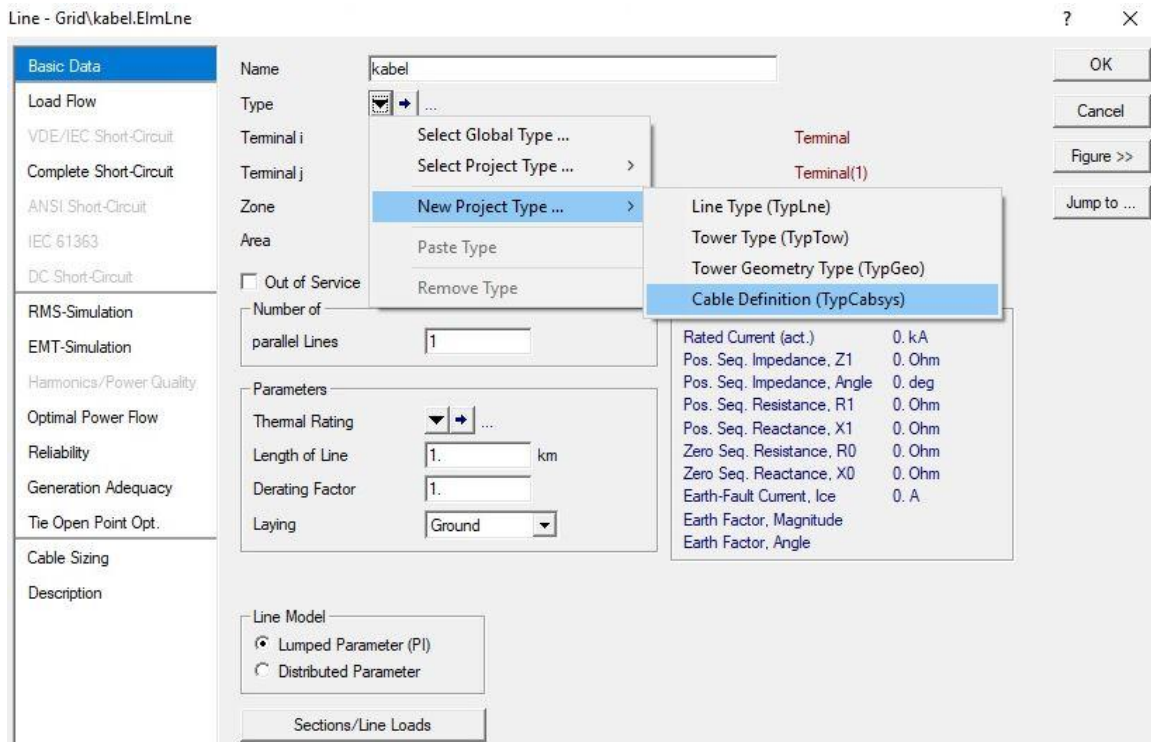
Line - Grid\kabel.ElmLne

? ×

Basic Data
Load Flow
VDE/IEC Short-Circuit
Complete Short-Circuit
ANSI Short-Circuit
IEC 61363
DC Short-Circuit
RMS-Simulation
EMT-Simulation
Harmonics/Power Quality
Optimal Power Flow
Reliability
Generation Adequacy
Tie Open Point Opt.
Cable Sizing
Description

Name kabel
Type
Terminal i
Terminal j
Zone
Area

Select Global Type ...
Select Project Type ... >
New Project Type ... >
Paste Type
Remove Type

Line Type (TypLne)
Tower Type (TypTow)
Tower Geometry Type (TypGeo)
Cable Definition (TypCabsys)

Terminal
Terminal(1)

Out of Service

Number of
parallel Lines 1

Parameters
Thermal Rating
Length of Line 1. km
Derating Factor 1.
Laying Ground

| | |
|---|---|
| Rated Current (act.) | 0. kA |
| Pos. Seq. Impedance, Z1 | 0. Ohm |
| Pos. Seq. Impedance, Angle | 0. deg |
| Pos. Seq. Resistance, R1 | 0. Ohm |
| Pos. Seq. Reactance, X1 | 0. Ohm |
| Zero Seq. Resistance, R0 | 0. Ohm |
| Zero Seq. Reactance, X0 | 0. Ohm |
| Earth-Fault Current, Ice | 0. A |
| Earth Factor, Magnitude | |
| Earth Factor, Angle | |

Line Model
Lumped Parameter (PI)
Distributed Parameter

Sections/Line Loads

OK
Cancel
Figure >>
Jump to ...